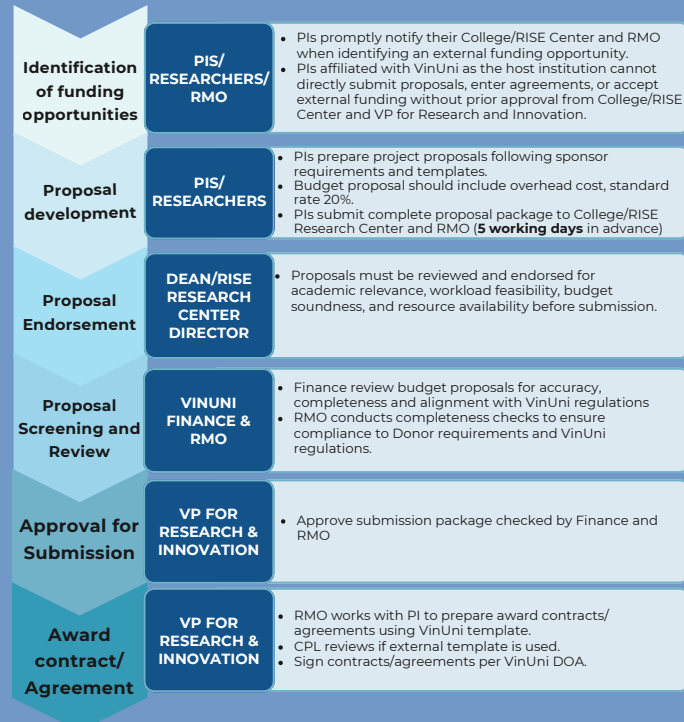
Identification of funding opportunities

PIS/ RESEARCHERS/ RMO

- PIs promptly notify their College/RISE Center and RMO when identifying an external funding opportunity.
- PIs affiliated with VinUni as the host institution cannot directly submit proposals, enter agreements, or accept external funding without prior approval from College/RISE Center and VP for Research and Innovation.

Proposal development

PIS/ RESEARCHERS

- PIs prepare project proposals following sponsor requirements and templates.
- Budget proposal should include overhead cost, standard rate 20%.
- PIs submit complete proposal package to College/RISE Research Center and RMO (**5 working days** in advance)

Proposal Endorsement

DEAN/RISE RESEARCH CENTER DIRECTOR

- Proposals must be reviewed and endorsed for academic relevance, workload feasibility, budget soundness, and resource availability before submission.

Proposal Screening and Review

VINUNI FINANCE & RMO

- Finance review budget proposals for accuracy, completeness and alignment with VinUni regulations
- RMO conducts completeness checks to ensure compliance to Donor requirements and VinUni regulations.

Approval for Submission

VP FOR RESEARCH & INNOVATION

- Approve submission package checked by Finance and RMO

Award contract/ Agreement

VP FOR RESEARCH & INNOVATION

- RMO works with PI to prepare award contracts/ agreements using VinUni template.
- CPL reviews if external template is used.
- Sign contracts/agreements per VinUni DOA.